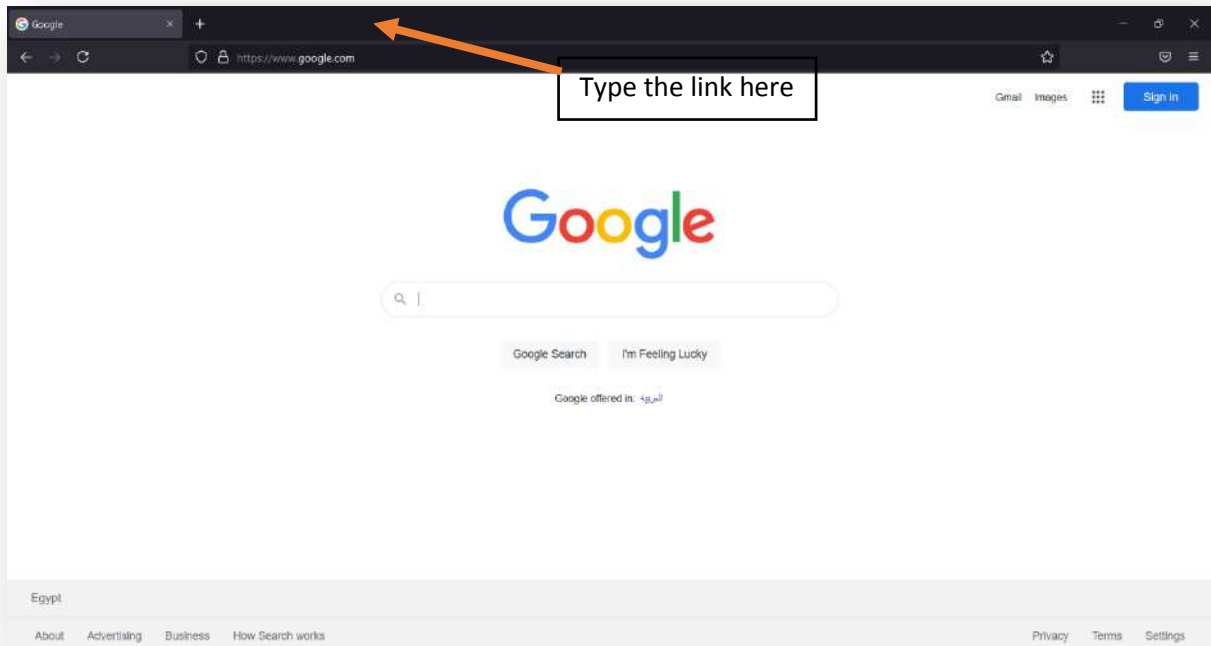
Google

https://www.google.com

Type the link here

Gmail Images Sign in

Google

Google Search I'm Feeling Lucky

Google offered in: العربية

Egypt

About Advertising Business How Search works

Privacy Terms Settings